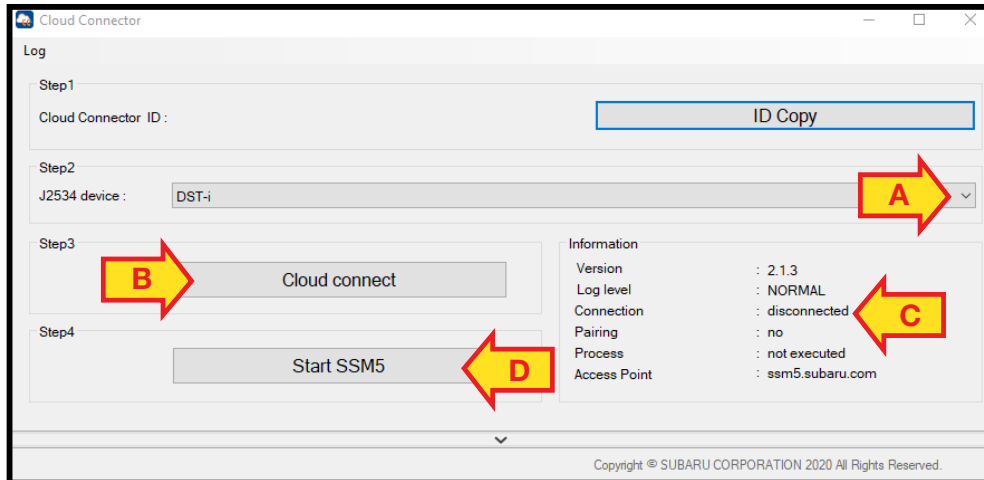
Cloud Connector

Log

Step1

Cloud Connector ID :

ID Copy

Step2

J2534 device :

DST-i

A

Step3

B

Cloud connect

Step4

Start SSM5

D

Information

Version : 2.1.3
Log level : NORMAL
Connection : disconnected
Pairing : no
Process : not executed
Access Point : ssm5.subaru.com

C

Copyright © SUBARU CORPORATION 2020 All Rights Reserved.